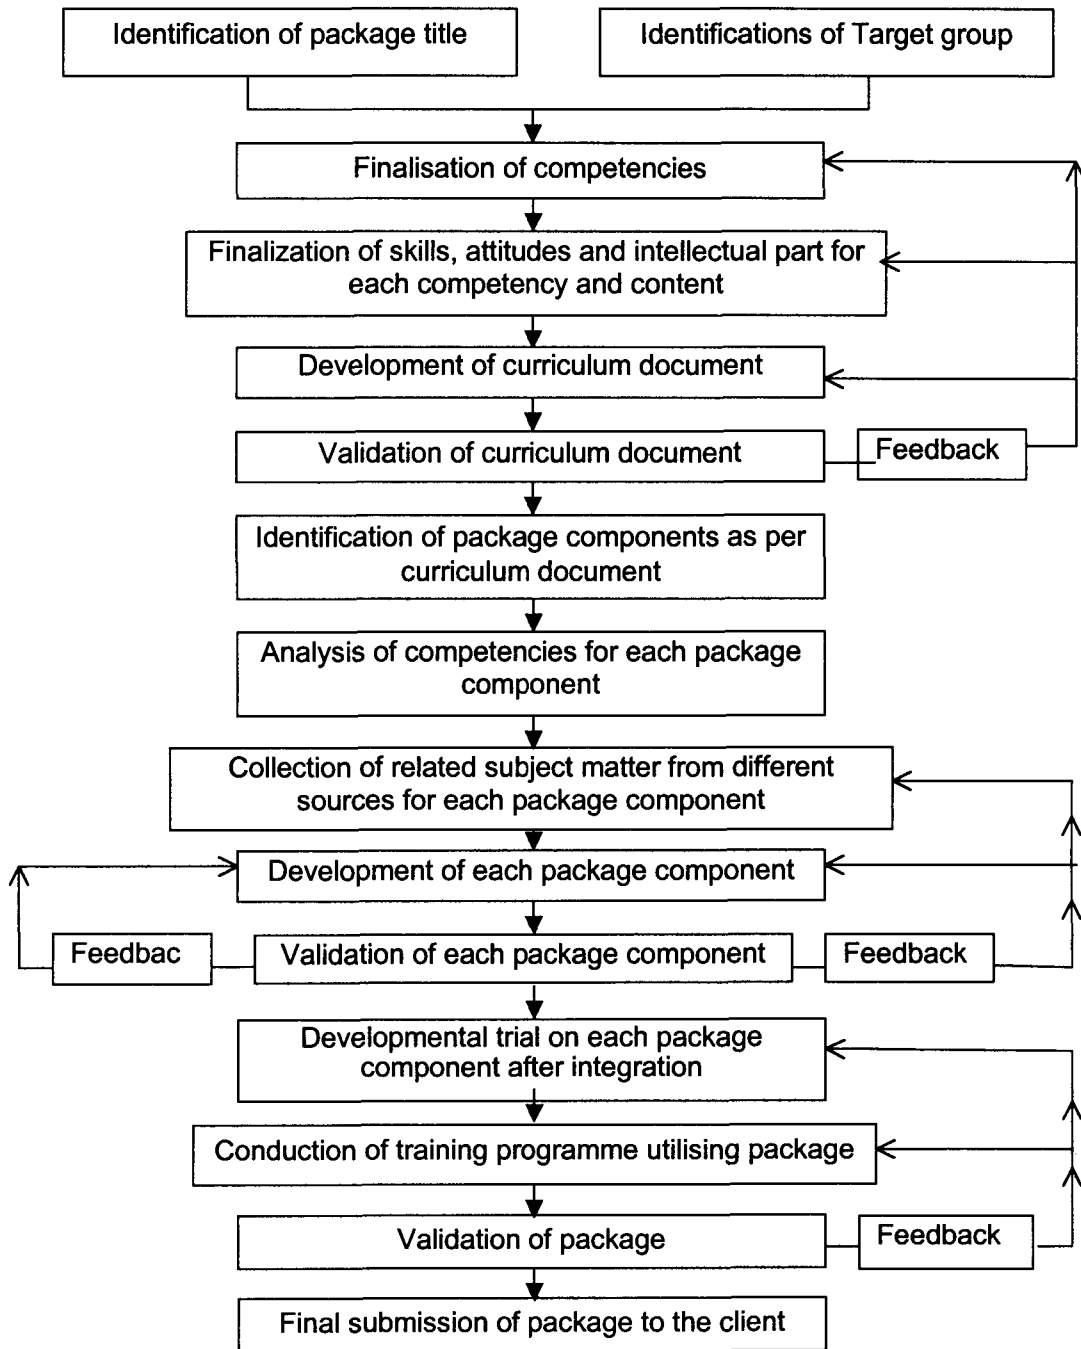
Identification of package title

Identifications of Target group

Finalisation of competencies

Finalization of skills, attitudes and intellectual part for each competency and content

Development of curriculum document

Validation of curriculum document

Feedback

Identification of package components as per curriculum document

Analysis of competencies for each package component

Collection of related subject matter from different sources for each package component

Development of each package component

Feedbac

Validation of each package component

Feedback

Developmental trial on each package component after integration

Conduction of training programme utilising package

Validation of package

Feedback

Final submission of package to the client